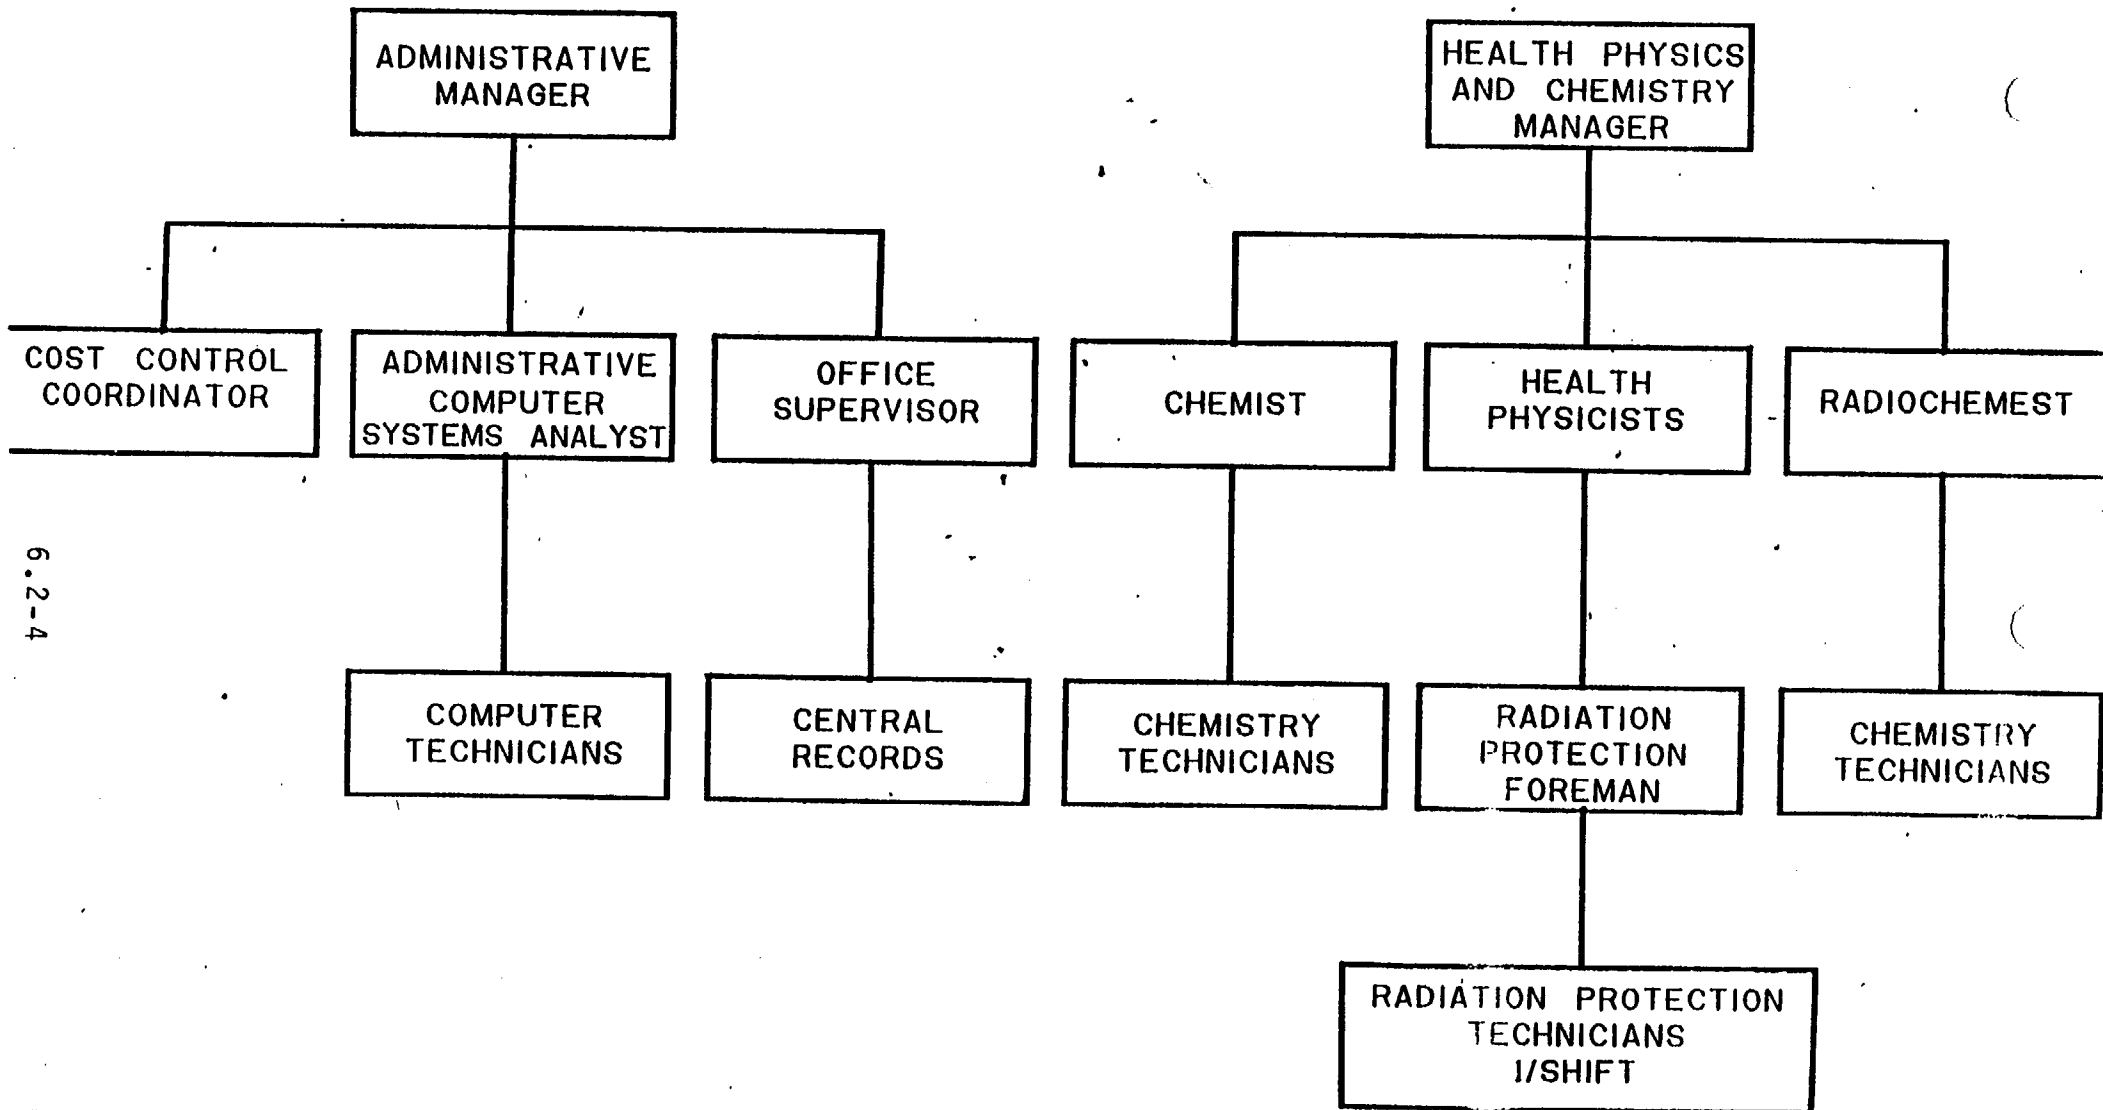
ADMINISTRATIVE MANAGER

COST CONTROL COORDINATOR

ADMINISTRATIVE COMPUTER SYSTEMS ANALYST

OFFICE SUPERVISOR

COMPUTER TECHNICIANS

CENTRAL RECORDS

HEALTH PHYSICS AND CHEMISTRY MANAGER

CHEMIST

HEALTH PHYSICISTS

RADIOCHEMEST

CHEMISTRY TECHNICIANS

RADIATION PROTECTION FOREMAN

CHEMISTRY TECHNICIANS

RADIATION PROTECTION TECHNICIANS 1/SHIFT

6.2-4